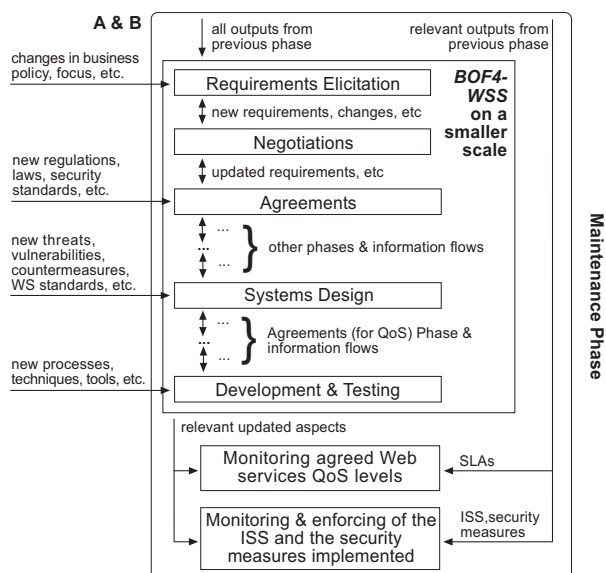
A & B

all outputs from previous phase

relevant outputs from previous phase

changes in business policy, focus, etc.

Requirements Elicitation

BOF4-WSS on a smaller scale

new requirements, changes, etc

Negotiations

new regulations, laws, security standards, etc.

updated requirements, etc

Agreements

new threats, vulnerabilities, countermeasures, WS standards, etc.

...
...
...

other phases & information flows

Systems Design

...
...
...

Agreements (for QoS) Phase & information flows

new processes, techniques, tools, etc.

Development & Testing

Maintenance Phase

relevant updated aspects

Monitoring agreed Web services QoS levels

SLAs

Monitoring & enforcing of the ISS and the security measures implemented

ISS,security measures